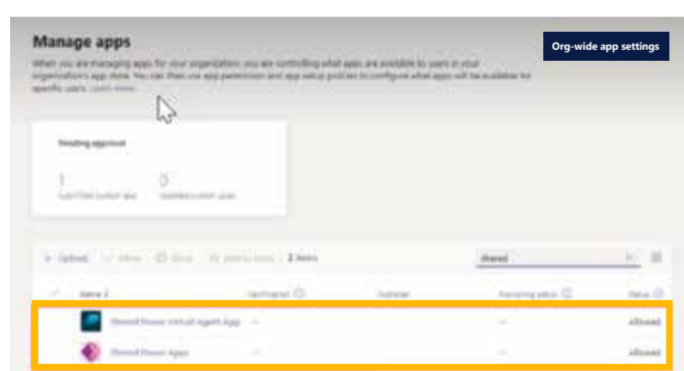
Manage apps

When you are managing apps for your organization, you are controlling what apps are available to users in your organization's app store. You can then use app permission and app setup policies to configure what apps will be available for specific users. Learn more

Org-wide app settings

Pending approval

1
Submitted custom apps

0
Updated custom apps

+ Upload   ✓ Allow   ⊘ Block   Add to team   2 items

Shared

| Name | Certification | Publisher | Publishing status | Status |
|---|---|---|---|---|
| Shared Power Virtual Agent App | — | | — | Allowed |
| Shared Power Apps | — | | — | Allowed |